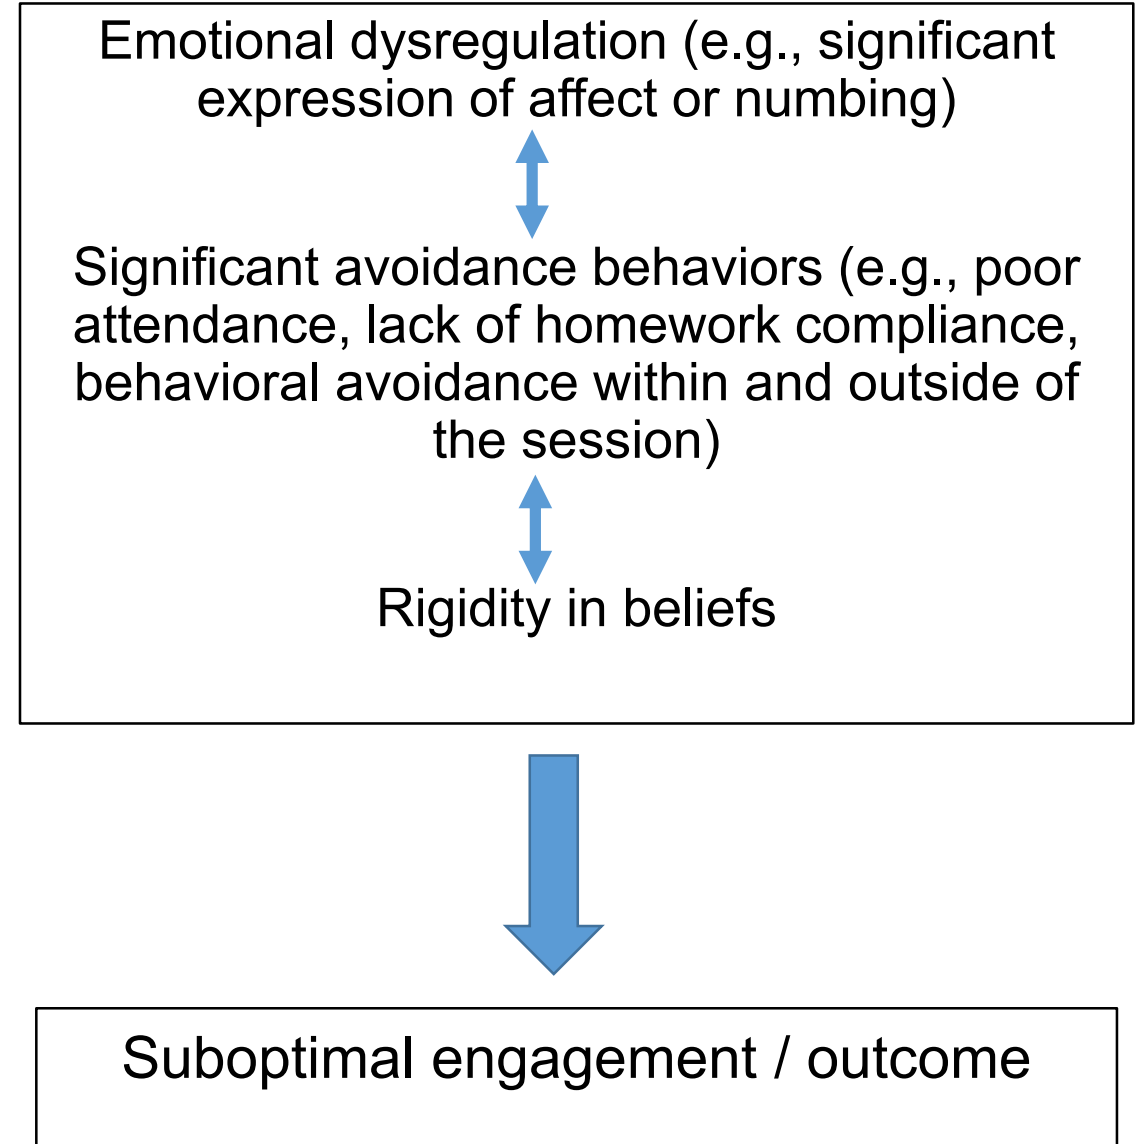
Emotional dysregulation (e.g., significant expression of affect or numbing)

Significant avoidance behaviors (e.g., poor attendance, lack of homework compliance, behavioral avoidance within and outside of the session)

Rigidity in beliefs

Suboptimal engagement / outcome